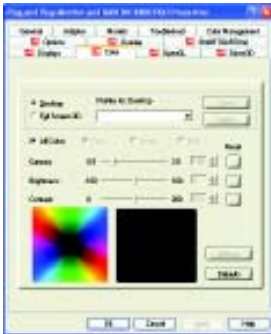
Plug and Play Monitor and RADEON 9800 PRO Properties

General | Adapter | Monitor | Troubleshoot | Color Management
Options | Overlay | SmartGart | Displays | Color | OpenGL | Direct3D

Desktop
Full Screen 3D
Profiles for Desktop

All Colors | Red | Green | Blue

Reset

Gamma
Brightness
Contrast

Defaults

OK | Cancel | Apply | Help